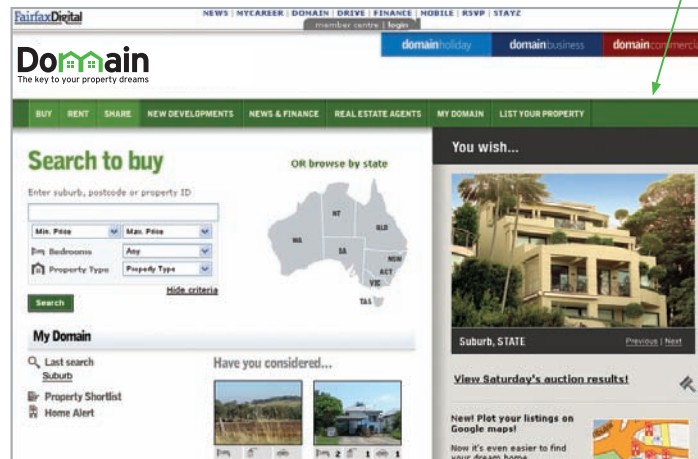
FairfaxDigital

NEWS | MYCAREER | DOMAIN | DRIVE | FINANCE | MOBILE | RSVP | STAYZ

member centre | login

Domain
The key to your property dreams

domainholiday domainbusiness domaincommercial

BUY RENT SHARE NEW DEVELOPMENTS NEWS & FINANCE REAL ESTATE AGENTS MY DOMAIN LIST YOUR PROPERTY

Search to buy

OR browse by state

Enter suburb, postcode or property ID

Min. Price
Max. Price
Bedrooms Any
Property Type Property Type

Hide criteria

Search

NT
QLD
WA
SA
NSW
ACT
VIC
TAS

My Domain

Last search
Suburb

Property Shortlist
Home Alert

Have you considered...

2 1 1

You wish...

Suburb, STATE

Previous | Next

View Saturday's auction results!

New! Plot your listings on Google maps!

Now it's even easier to find your dream home